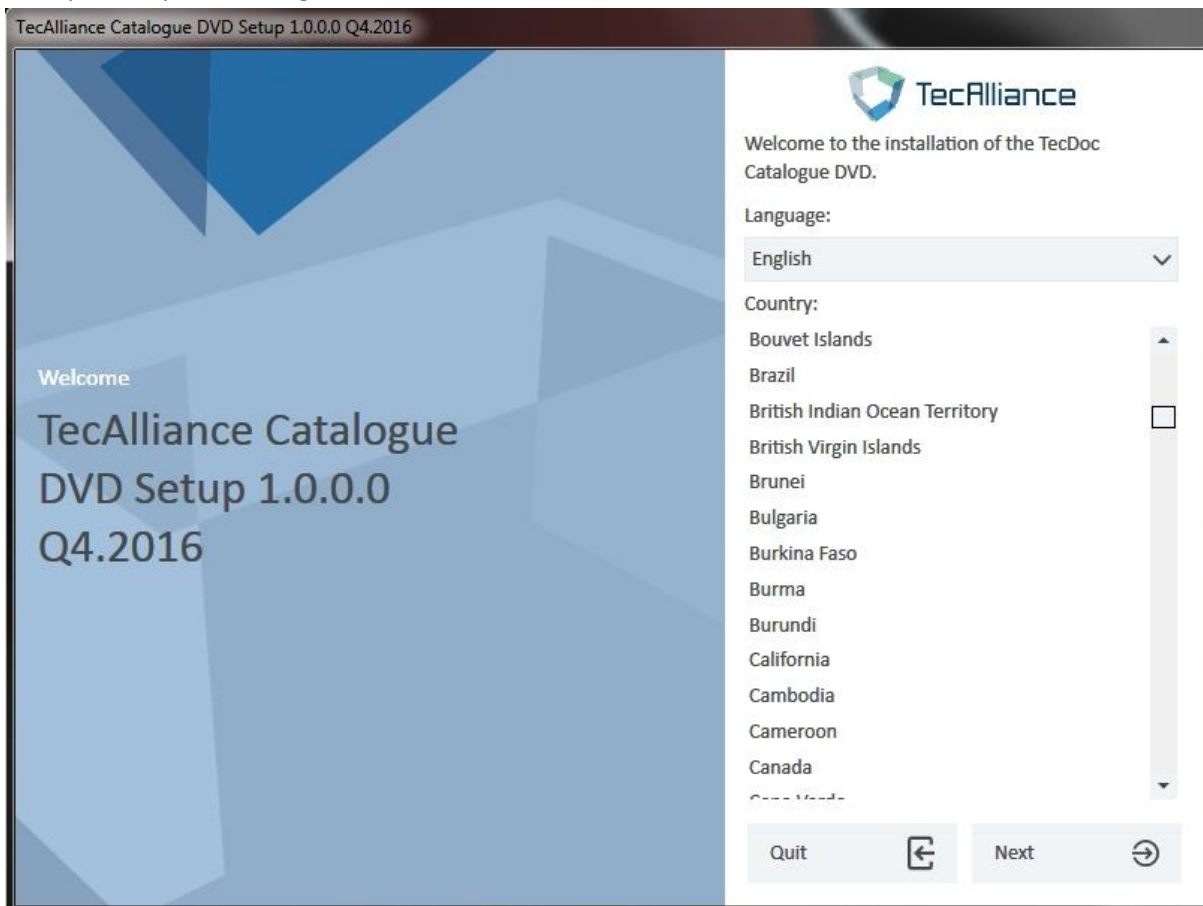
TecAlliance Catalogue DVD Setup 1.0.0.0 Q4.2016

Welcome

TecAlliance Catalogue DVD Setup 1.0.0.0 Q4.2016

TecAlliance

Welcome to the installation of the TecDoc Catalogue DVD.

Language:

English

Country:

Bouvet Islands
Brazil
British Indian Ocean Territory
British Virgin Islands
Brunei
Bulgaria
Burkina Faso
Burma
Burundi
California
Cambodia
Cameroon
Canada
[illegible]

Quit

Next